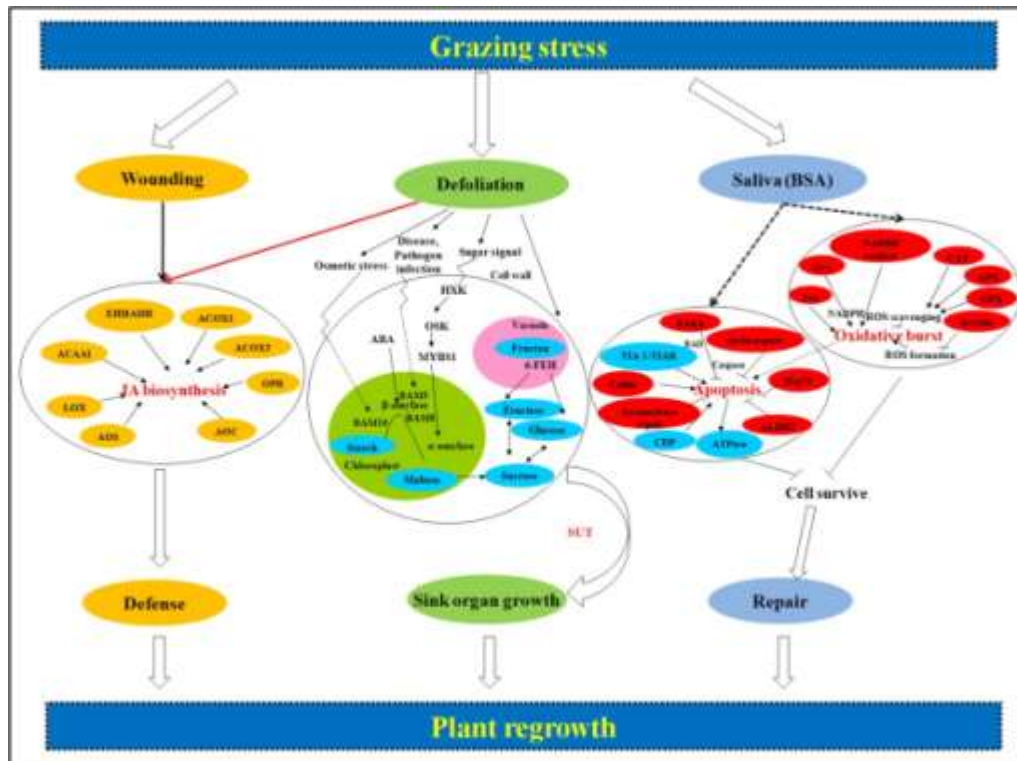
Grazing stress

Wounding

Defoliation

Saliva (BSA)

EHHADH

ACOX1

ACAA1

ACOX2

OPR

LOX

AOS

AOC

JA biosynthesis

Osmotic stress

Disease, Pathogen infection

Sugar signal

Cell wall

HXK

OSK

MYB51

ABA

Vacuole

Fructose

6-FEH

BAM3

β-maltose

BAM1

BAM6

α-maltose

Fructose

Glucose

Starch

Chloroplast

Maltose

Sucrose

SUT

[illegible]

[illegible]

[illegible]

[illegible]

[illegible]

NADPH

ROS scavenging

Oxidative burst

ROS formation

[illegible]

TIA 1/TIAR

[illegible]

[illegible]

Caspase

Apoptosis

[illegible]

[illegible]

CDP

ATPase

Cell survive

Defense

Sink organ growth

Repair

Plant regrowth